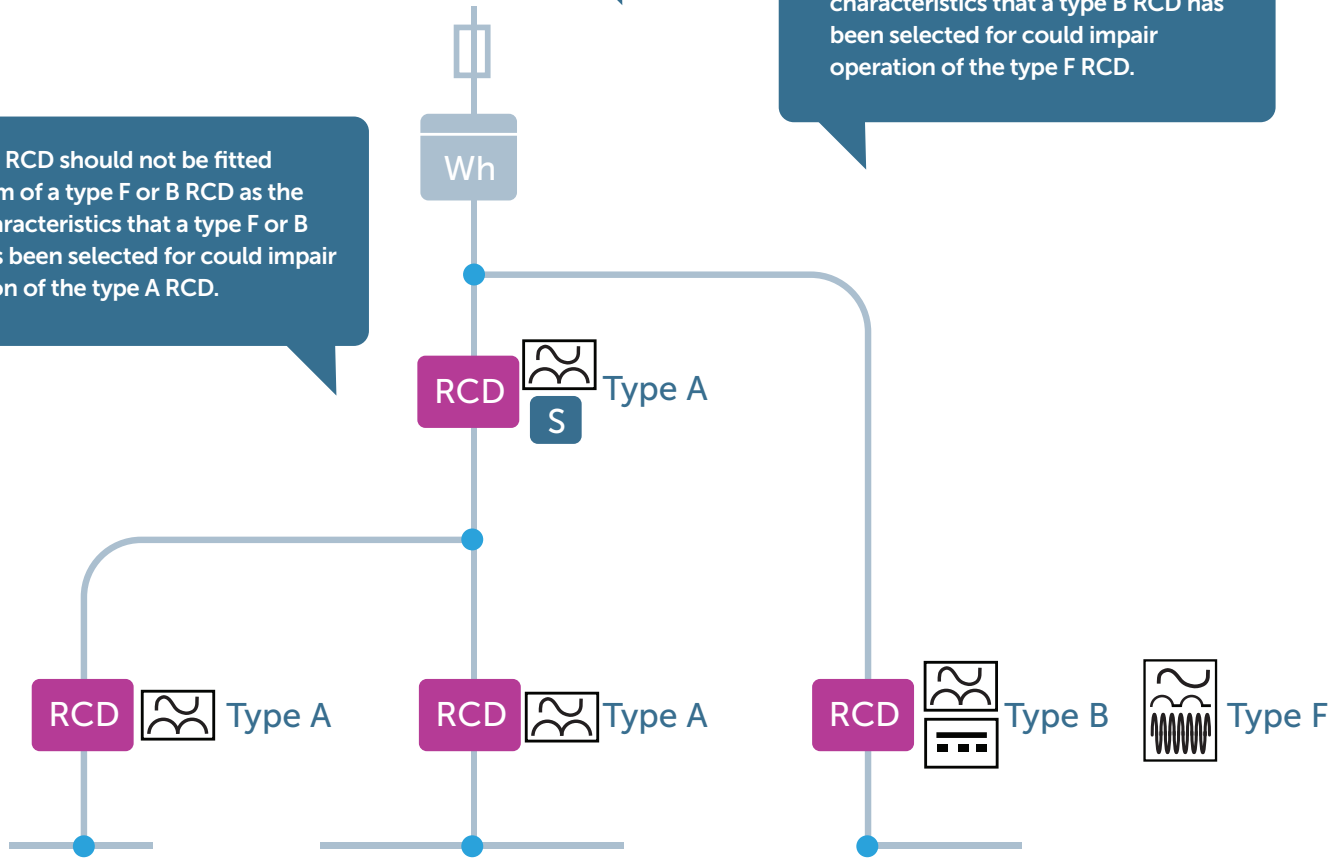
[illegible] RCD should not be fitted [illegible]m of a type F or B RCD as the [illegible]racteristics that a type F or B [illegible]s been selected for could impair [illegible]on of the type A RCD.

characteristics that a type B RCD has been selected for could impair operation of the type F RCD.

Wh

RCD

S

Type A

RCD

Type A

RCD

Type A

RCD

Type B

Type F